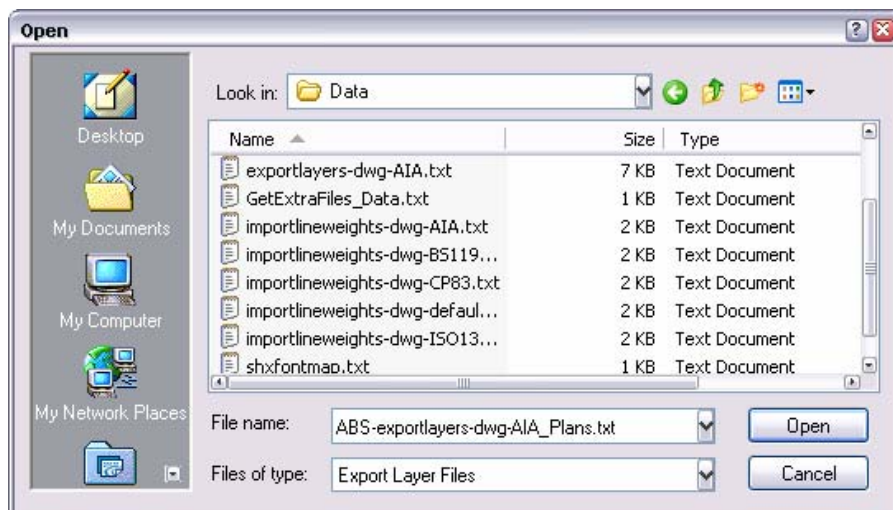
Open

Desktop

My Documents

My Computer

My Network Places

Look in: Data

| Name | Size | Type |
|---|---|---|
| exportlayers-dwg-AIA.txt | 7 KB | Text Document |
| GetExtraFiles_Data.txt | 1 KB | Text Document |
| importlineweights-dwg-AIA.txt | 2 KB | Text Document |
| importlineweights-dwg-BS119... | 2 KB | Text Document |
| importlineweights-dwg-CP83.txt | 2 KB | Text Document |
| importlineweights-dwg-defaul... | 2 KB | Text Document |
| importlineweights-dwg-ISO13... | 2 KB | Text Document |
| shxfontmap.txt | 1 KB | Text Document |

File name: ABS-exportlayers-dwg-AIA_Plans.txt

Open

Files of type: Export Layer Files

Cancel